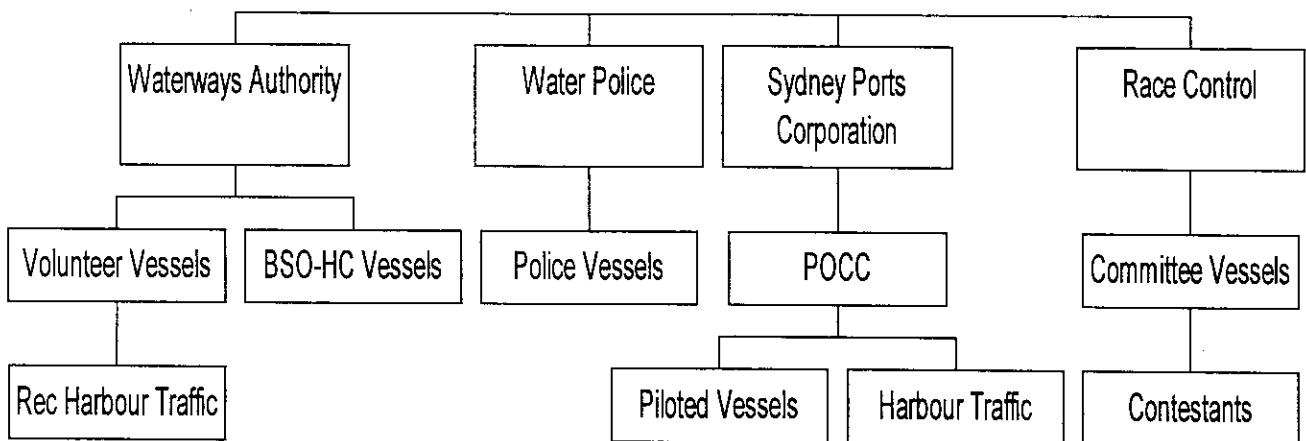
Waterways Authority

Water Police

Sydney Ports Corporation

Race Control

Volunteer Vessels

BSO-HC Vessels

Police Vessels

POCC

Committee Vessels

Rec Harbour Traffic

Piloted Vessels

Harbour Traffic

Contestants